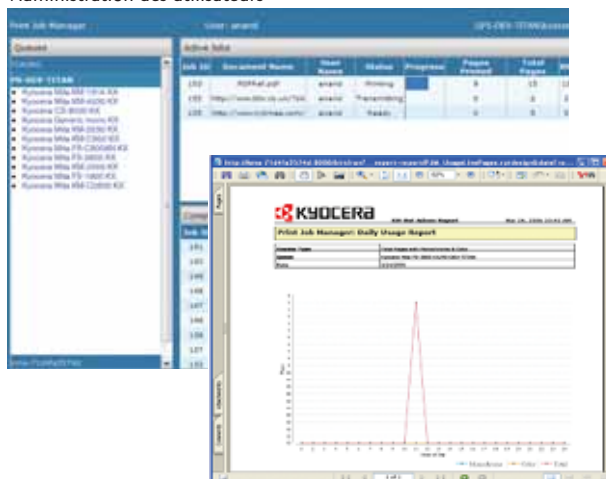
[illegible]

Print Job Manager

User: anand

Queues

PS-DEV-TITAN

Kyocera Mita KM-1815 KX
Kyocera Mita KM-4030 KX
Kyocera CS-8030 KX
Kyocera Generic mono KX
Kyocera Mita KM-2030 KX
Kyocera Mita KM-C3225 KX
Kyocera Mita FS-C8026N KX
Kyocera Mita FS-3830 KX
Kyocera Mita KM-3035 KX
Kyocera Mita FS-1800 KX
Kyocera Mita KM-C2030 KX

Active Jobs

| Job ID | Document Name | User Name | Status | Progress | Pages Printed | Total Pages |
|---|---|---|---|---|---|---|
| 152 | PDFKat.pdf | anand | Printing | | 8 | 13 |
| 155 | http://www.bbc.co.uk/ | anand | Transmitting | | 0 | 3 |
| 156 | http://www.ht.tmax.com | anand | Ready | | 0 | 0 |

Job ID

151
150
149
148
147
146
138
137

KYOCERA

Print Job Manager: Daily Usage Report

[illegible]